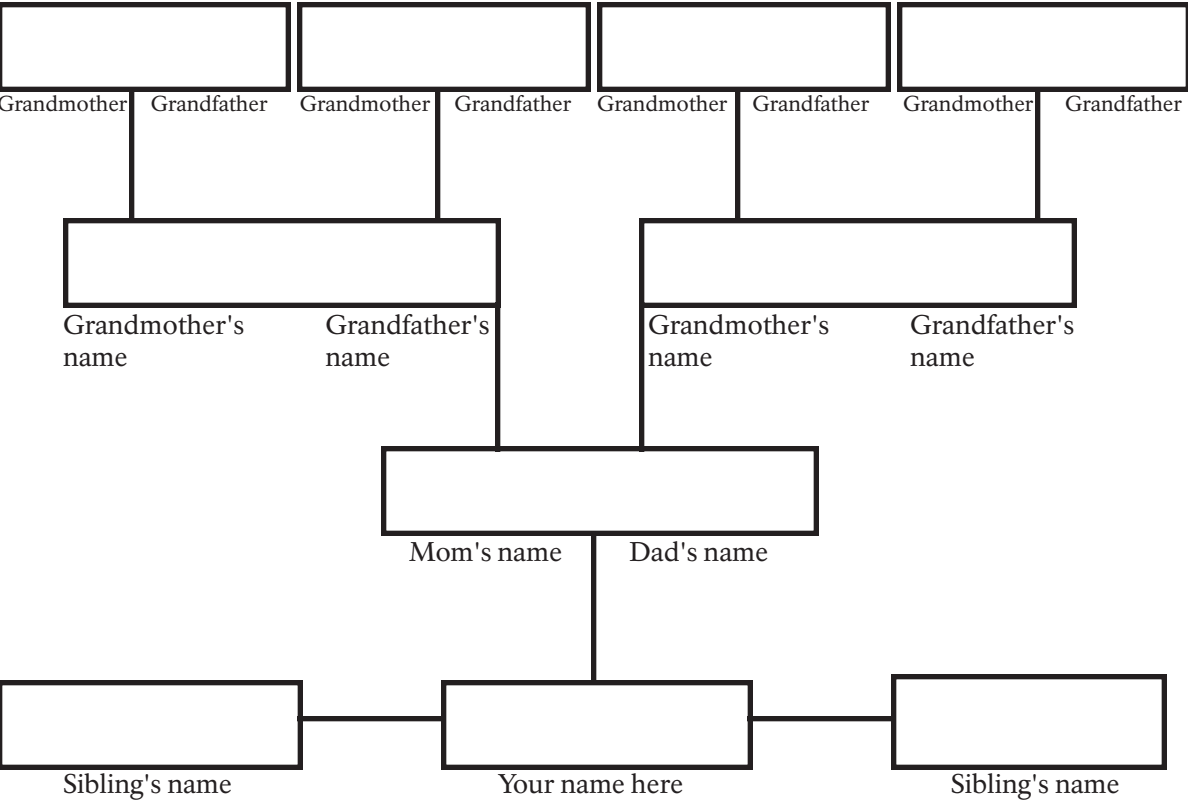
Grandmother Grandfather Grandmother Grandfather Grandmother Grandfather Grandmother Grandfather

Grandmother's name Grandfather's name Grandmother's name Grandfather's name

Mom's name Dad's name

Sibling's name Your name here Sibling's name